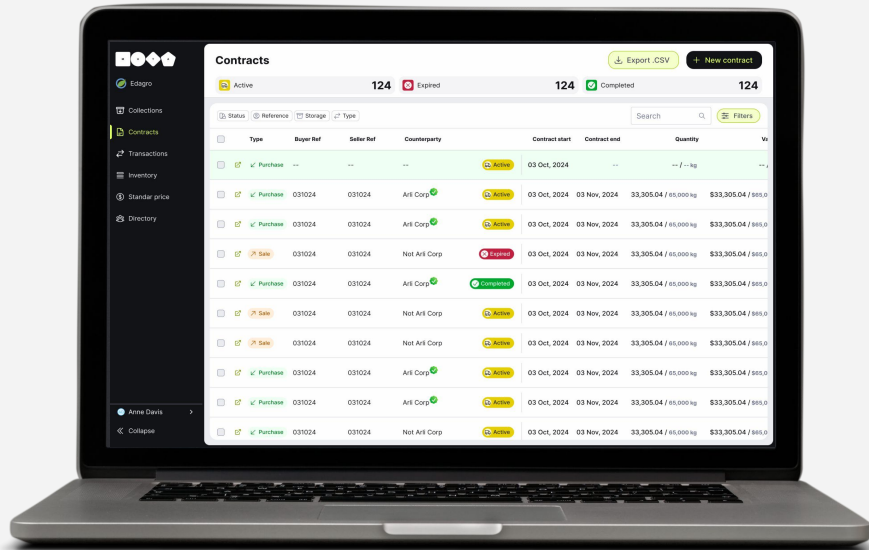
Edagro

Collections

Contracts

Transactions

Inventory

Standar price

Directory

Anne Davis

Collapse

Contracts

Export .CSV

New contract

Active 124

Expired 124

Completed 124

Status Reference Storage Type

Search

Filters

| | Type | Buyer Ref | Seller Ref | Counterparty | | Contract start | Contract end | Quantity | Va |
|---|---|---|---|---|---|---|---|---|---|
| | Purchase | -- | -- | -- | Active | 03 Oct, 2024 | -- | -- / -- kg | -- |
| | Purchase | 031024 | 031024 | Arli Corp | Active | 03 Oct, 2024 | 03 Nov, 2024 | 33,305.04 / 65,000 kg | $33,305.04 / $65,0 |
| | Purchase | 031024 | 031024 | Arli Corp | Active | 03 Oct, 2024 | 03 Nov, 2024 | 33,305.04 / 65,000 kg | $33,305.04 / $65,0 |
| | Sale | 031024 | 031024 | Not Arli Corp | Expired | 03 Oct, 2024 | 03 Nov, 2024 | 33,305.04 / 65,000 kg | $33,305.04 / $65,0 |
| | Purchase | 031024 | 031024 | Arli Corp | Completed | 03 Oct, 2024 | 03 Nov, 2024 | 33,305.04 / 65,000 kg | $33,305.04 / $65,0 |
| | Sale | 031024 | 031024 | Not Arli Corp | Active | 03 Oct, 2024 | 03 Nov, 2024 | 33,305.04 / 65,000 kg | $33,305.04 / $65,0 |
| | Sale | 031024 | 031024 | Not Arli Corp | Active | 03 Oct, 2024 | 03 Nov, 2024 | 33,305.04 / 65,000 kg | $33,305.04 / $65,0 |
| | Purchase | 031024 | 031024 | Arli Corp | Active | 03 Oct, 2024 | 03 Nov, 2024 | 33,305.04 / 65,000 kg | $33,305.04 / $65,0 |
| | Purchase | 031024 | 031024 | Arli Corp | Active | 03 Oct, 2024 | 03 Nov, 2024 | 33,305.04 / 65,000 kg | $33,305.04 / $65,0 |
| | Purchase | 031024 | 031024 | Not Arli Corp | Active | 03 Oct, 2024 | 03 Nov, 2024 | 33,305.04 / 65,000 kg | $33,305.04 / $65,0 |